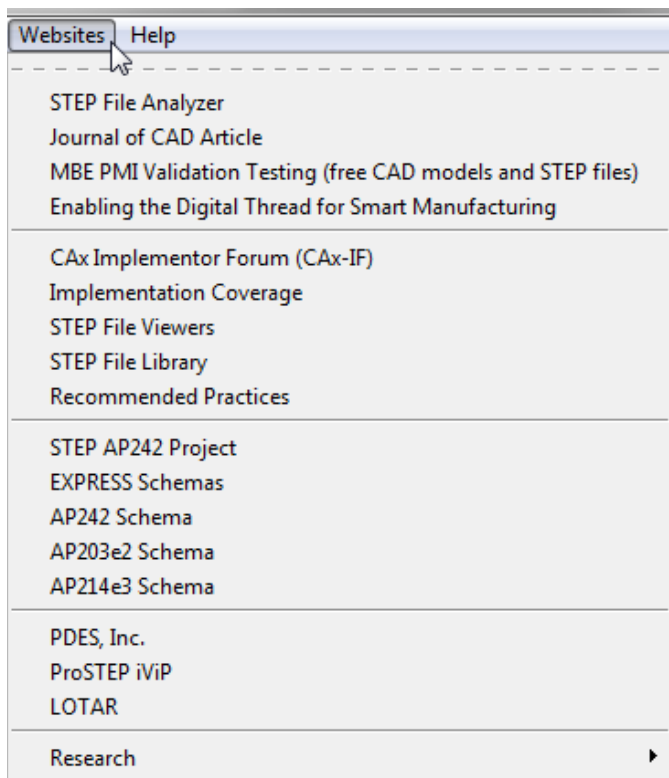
Websites Help

STEP File Analyzer
Journal of CAD Article
MBE PMI Validation Testing (free CAD models and STEP files)
Enabling the Digital Thread for Smart Manufacturing

CAx Implementor Forum (CAx-IF)
Implementation Coverage
STEP File Viewers
STEP File Library
Recommended Practices

STEP AP242 Project
EXPRESS Schemas
AP242 Schema
AP203e2 Schema
AP214e3 Schema

PDES, Inc.
ProSTEP iViP
LOTAR

Research